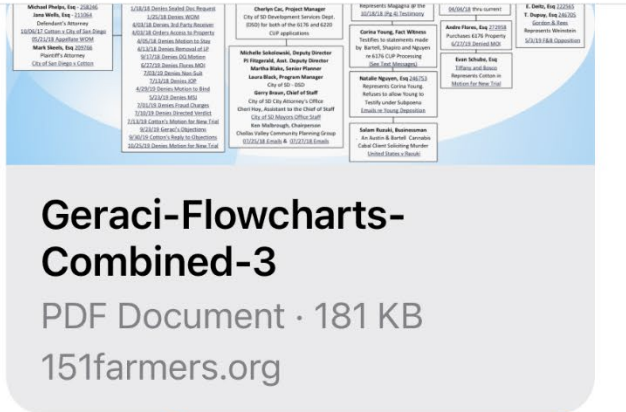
Michael Phelps, Esq - 258246
Jane Wolfe, Esq - 215864
Defendant's Attorney
10/06/17 Cotton v. City of San Diego
05/21/18 Appellate WOM
Mark Skeels, Esq 205766
Plaintiff's Attorney
City of San Diego v Cotton

1/18/18 Denies Sealed Doc Request
1/25/18 Denies WOM
4/03/18 Denies 3rd Party Receiver
4/03/18 Orders Access to Property
4/05/18 Denies Motion to Stay
4/13/18 Denies Removal of LP
9/17/18 Denies OG Motion
6/27/18 Denies Flores MOI
7/03/18 Denies Non Suit
7/13/18 Denies JOP
4/29/19 Denies Motion to Bind
5/23/19 Denies MSJ
7/01/19 Denies Fraud Charges
7/10/19 Denies Directed Verdict
7/11/19 Cotton's Motion for New Trial
9/23/19 Geraci's Objections
9/30/19 Cotton's Reply to Objections
10/25/19 Denies Motion for New Trial

Cherlyn Cac, Project Manager
City of SD Development Services Dept.
(DSD) for both of the 6176 and 6220
CUP applications

Michelle Sokolowski, Deputy Director
PJ Fitzgerald, Asst. Deputy Director
Martha Blake, Senior Planner
Laura Black, Program Manager
City of SD - DSD
Gerry Braun, Chief of Staff
City of SD City Attorney's Office
Cheri Hoy, Assistant to the Chief of Staff
City of SD Mayors Office Staff
Ken Malbrough, Chairperson
Chollas Valley Community Planning Group
07/25/18 Emails & 07/27/18 Emails

Represents Magagna @ the
10/18/18 (Pg 4) Testimony

Corina Young, Fact Witness
Testifies to statements made
by Bartell, Shapiro and Nguyen
re 6176 CUP Processing
(See Text Messages)

Natalie Nguyen, Esq 246753
Represents Corina Young.
Refuses to allow Young to
Testify under Subpoena
Emails re Young Deposition

Salam Razuki, Businessman
An Austin & Bartell Cannabis
Cabal Client Soliciting Murder
United States v Razuki

04/04/18 thru current

Andre Flores, Esq 272958
Purchases 6176 Property
6/27/19 Denied MOI

Evan Schuba, Esq
Tiffany and Bosco
Represents Cotton in
Motion for New Trial

E. Dello, Esq 222905
T. Dupoy, Esq 246705
Gordon & Rees
Represents Weinstein
5/3/19 FBB Opposition

Geraci-Flowcharts-Combined-3
PDF Document · 181 KB
151farmers.org